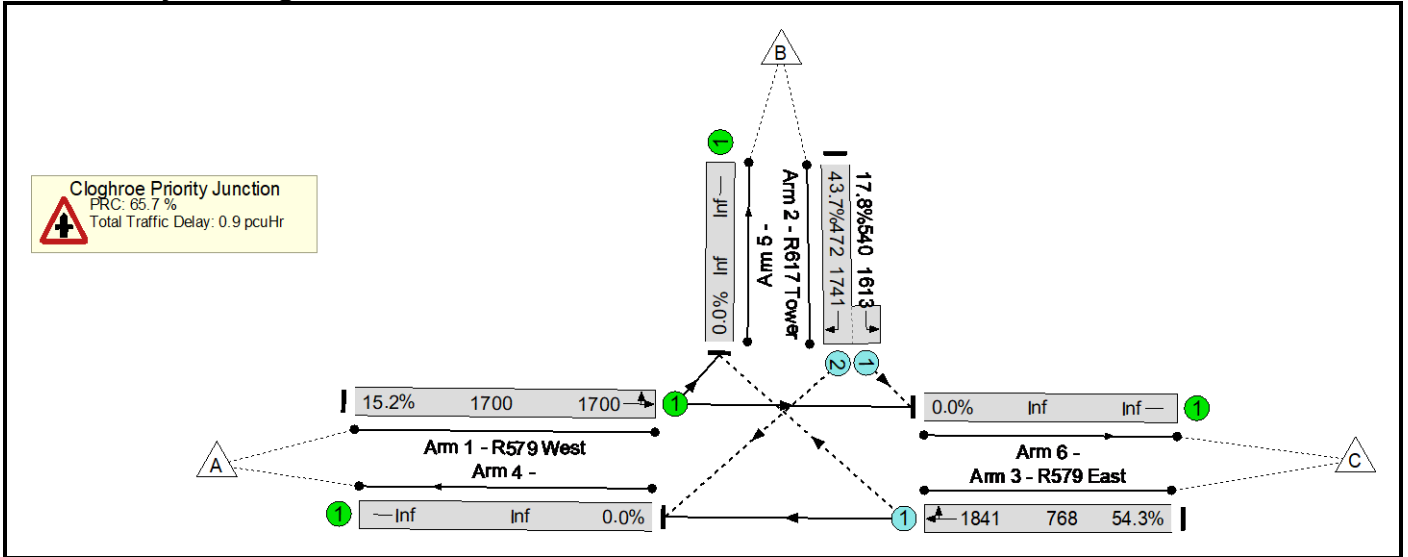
B

Cloghroe Priority Junction
PRC: 65.7 %
Total Traffic Delay: 0.9 pcuHr

1
0.0% Inf Inf
Arm 5 -
Arm 2 - R617 Tower
43.7% 472 1741
17.8% 540 1613
2 1

15.2% 1700 1700
1
0.0% Inf Inf
1

A
Arm 1 - R579 West
Arm 4 -

Arm 6 -
Arm 3 - R579 East
C

1
Inf Inf 0.0%
1
1841 768 54.3%